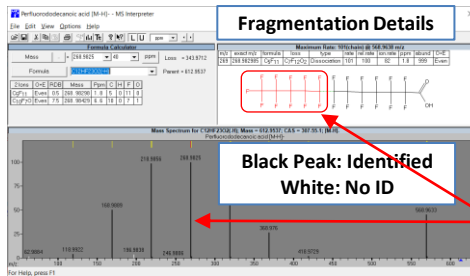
Perfluorododecanoic acid [M-H]- - MS Interpreter

File Edit View Options Help

Fragmentation Details

Formula Calculator

Mass = 268.9825 ± 40 ppm Loss = 343.9712

Formula Parent = 612.9537

| Zone | O-E | RDB | Mass | Ppm | C | H | F | O |
|---|---|---|---|---|---|---|---|---|
| $C_5F_{11}$ | Even | 0.5 | 268.98290 | 1.6 | 5 | 0 | 11 | 0 |
| $C_5F_7O_2$ | Even | 7.5 | 268.98429 | 6.6 | 10 | 0 | 7 | 1 |

Maximum Rate: 10%(Nuc) @ 568.9638 m/z

| m/z | exact m/z | formula | loss | type | rate | rel rate | ion rate | ppm | abund | O-E |
|---|---|---|---|---|---|---|---|---|---|---|
| 269 | 268.982985 | $C_5F_{11}$ | $C_7F_{12}O_2$ | Dissociation | 101 | 100 | 92 | 1.6 | 999 | Even |

Mass Spectrum for C12HF23O2(-H), Mass = 612.9537, CAS = 307-55-1 (M-H)
Perfluorododecanoic acid [M-H]-

Black Peak: Identified
White: No ID

100
75
50
25
0

62.9984
118.9922
168.9889
196.9838
218.9856
248.9855
268.9825
300.976
418.9729
568.9633

For Help, press F1